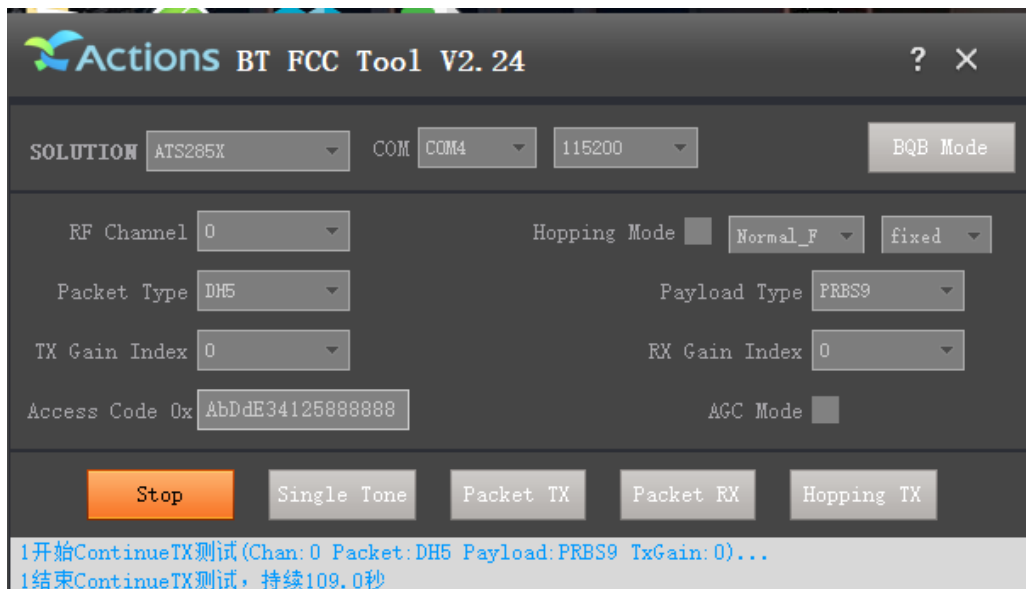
Actions BT FCC Tool V2.24

? ×

SOLUTION ATS285X COM COM4 115200 BQB Mode

RF Channel 0

Hopping Mode Normal_F fixed

Packet Type DH5

Payload Type PRBS9

TX Gain Index 0

RX Gain Index 0

Access Code 0x AbDdE34125888888

AGC Mode

Stop Single Tone Packet TX Packet RX Hopping TX

1开始ContinueTX测试(Chan:0 Packet:DH5 Payload:PRBS9 TxGain:0)...
1结束ContinueTX测试，持续109.0秒